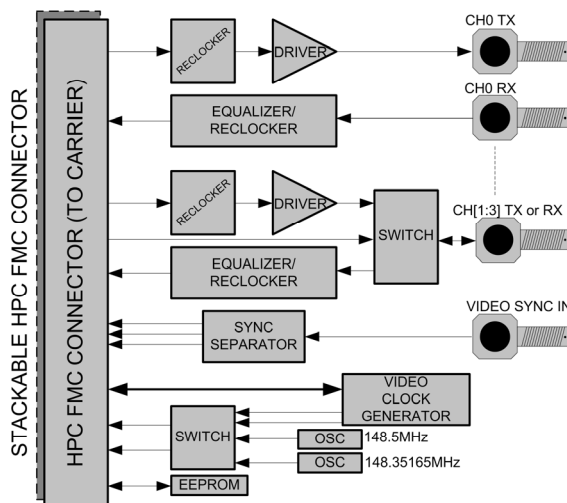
STACKABLE HPC FMC CONNECTOR

HPC FMC CONNECTOR (TO CARRIER)

RECLOCKER

DRIVER

CH0 TX

EQUALIZER/ RECLOCKER

CH0 RX

RECLOCKER

DRIVER

SWITCH

CH[1:3] TX or RX

EQUALIZER/ RECLOCKER

SYNC SEPARATOR

VIDEO SYNC IN

VIDEO CLOCK GENERATOR

SWITCH

OSC 148.5MHz

OSC 148.35165MHz

EEPROM